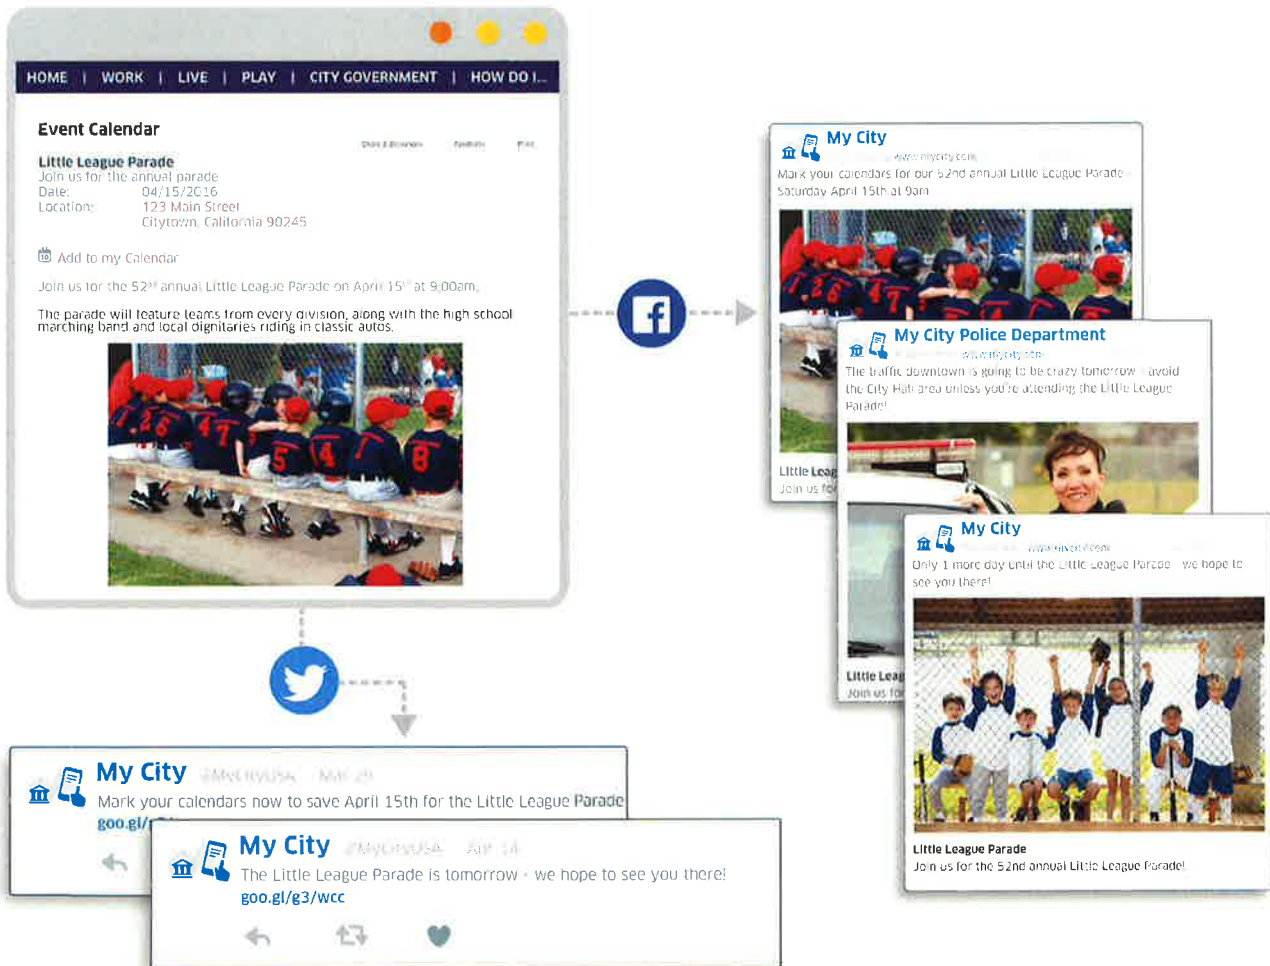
HOME | WORK | LIVE | PLAY | CITY GOVERNMENT | HOW DO I...

Event Calendar

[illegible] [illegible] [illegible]

Little League Parade
Join us for the annual parade
Date: 04/15/2016
Location: 123 Main Street
Citytown, California 90245

Add to my Calendar

Join us for the 52nd annual Little League Parade on April 15th at 9:00am.

The parade will feature teams from every division, along with the high school marching band and local dignitaries riding in classic autos.

My City
www.mycity.com
Mark your calendars for our 52nd annual Little League Parade - Saturday April 15th at 9am

Little Leag
Join us fo

My City Police Department
www.mycity.com
The traffic downtown is going to be crazy tomorrow - avoid the City Hall area unless you're attending the Little League Parade!

Little Leag
Join us fo

My City
www.mycity.com
Only 1 more day until the Little League Parade - we hope to see you there!

Little League Parade
Join us for the 52nd annual Little League Parade!

My City @MyCityUSA · Mar 29
Mark your calendars now to save April 15th for the Little League Parade
goo.gl/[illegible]

My City @MyCityUSA · Apr 14
The Little League Parade is tomorrow - we hope to see you there!
goo.gl/g3/wcc